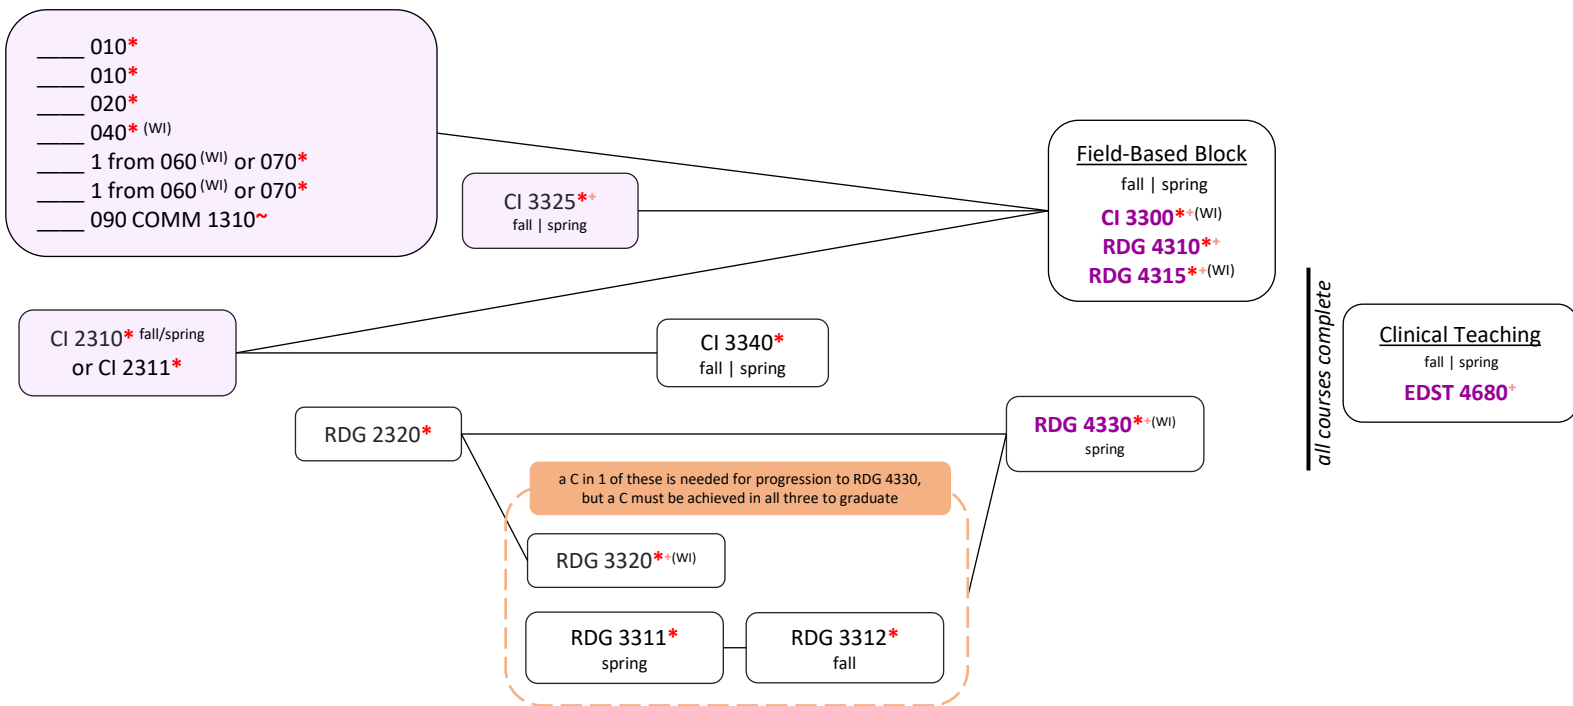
____ 010*
____ 010*
____ 020*
____ 040* (WI)
____ 1 from 060 (WI) or 070*
____ 1 from 060 (WI) or 070*
____ 090 COMM 1310~

CI 3325*+
fall | spring

Field-Based Block
fall | spring
CI 3300*+(WI)
RDG 4310*+
RDG 4315*+(WI)

all courses complete

Clinical Teaching
fall | spring
EDST 4680+

CI 2310* fall/spring
or CI 2311*

CI 3340*
fall | spring

RDG 2320*

RDG 4330*+(WI)
spring

a C in 1 of these is needed for progression to RDG 4330, but a C must be achieved in all three to graduate

RDG 3320*+(WI)

RDG 3311*
spring

RDG 3312*
fall